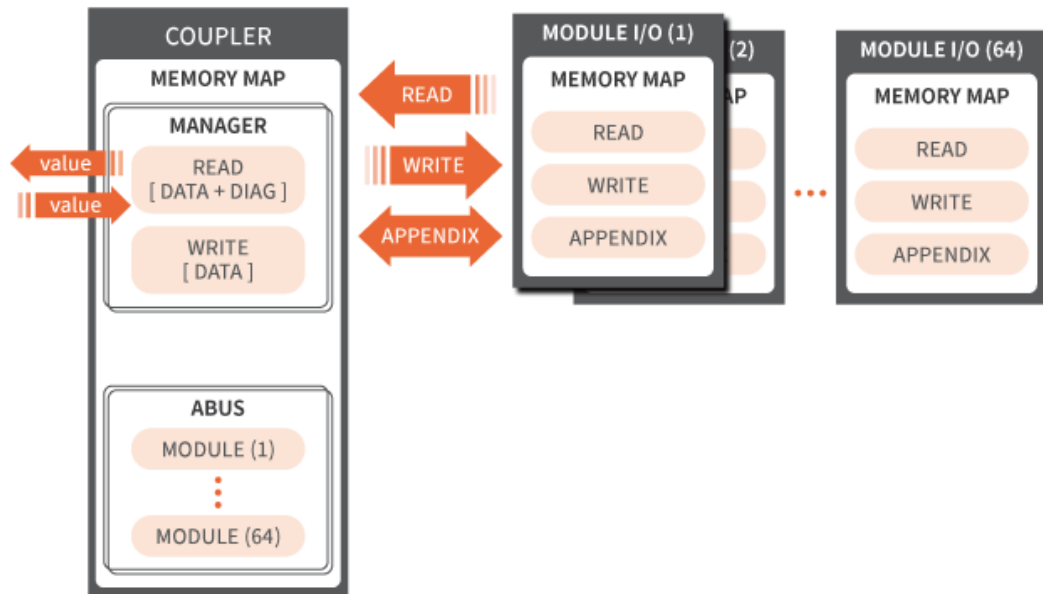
COUPLER

MEMORY MAP

MANAGER

value

value

READ
[ DATA + DIAG ]

WRITE
[ DATA ]

ABUS

MODULE (1)

MODULE (64)

READ

WRITE

APPENDIX

MODULE I/O (1)

MEMORY MAP

READ

WRITE

APPENDIX

(2)

AP

MODULE I/O (64)

MEMORY MAP

READ

WRITE

APPENDIX